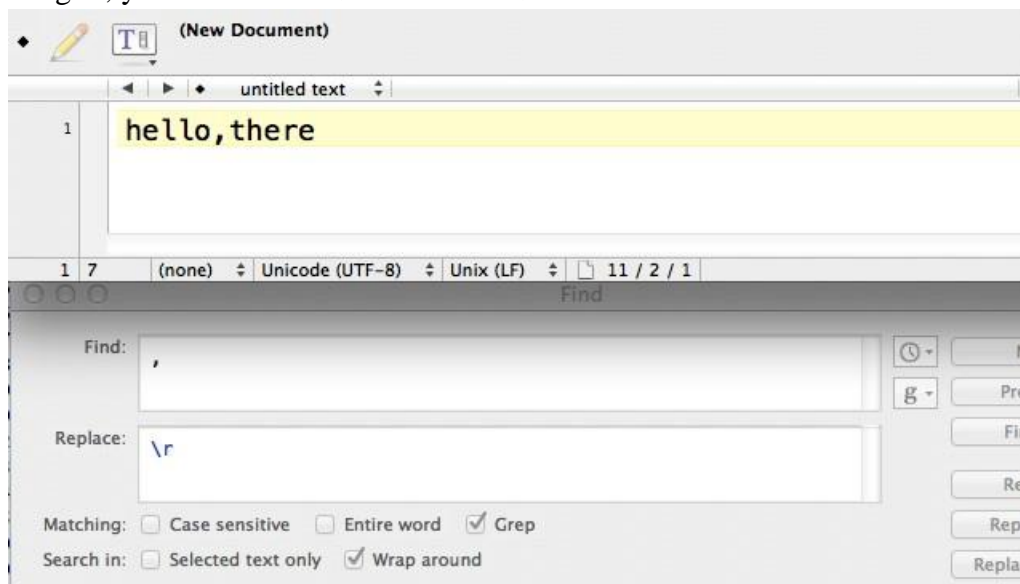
(New Document)

untitled text

1 hello,there

1 7 (none) Unicode (UTF-8) Unix (LF) 11 / 2 / 1

Find

Find: ,

Replace: \r

Matching: Case sensitive Entire word Grep

Search in: Selected text only Wrap around

g

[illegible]
Pr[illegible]
Fi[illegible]
Re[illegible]
Rep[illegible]
Repla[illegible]